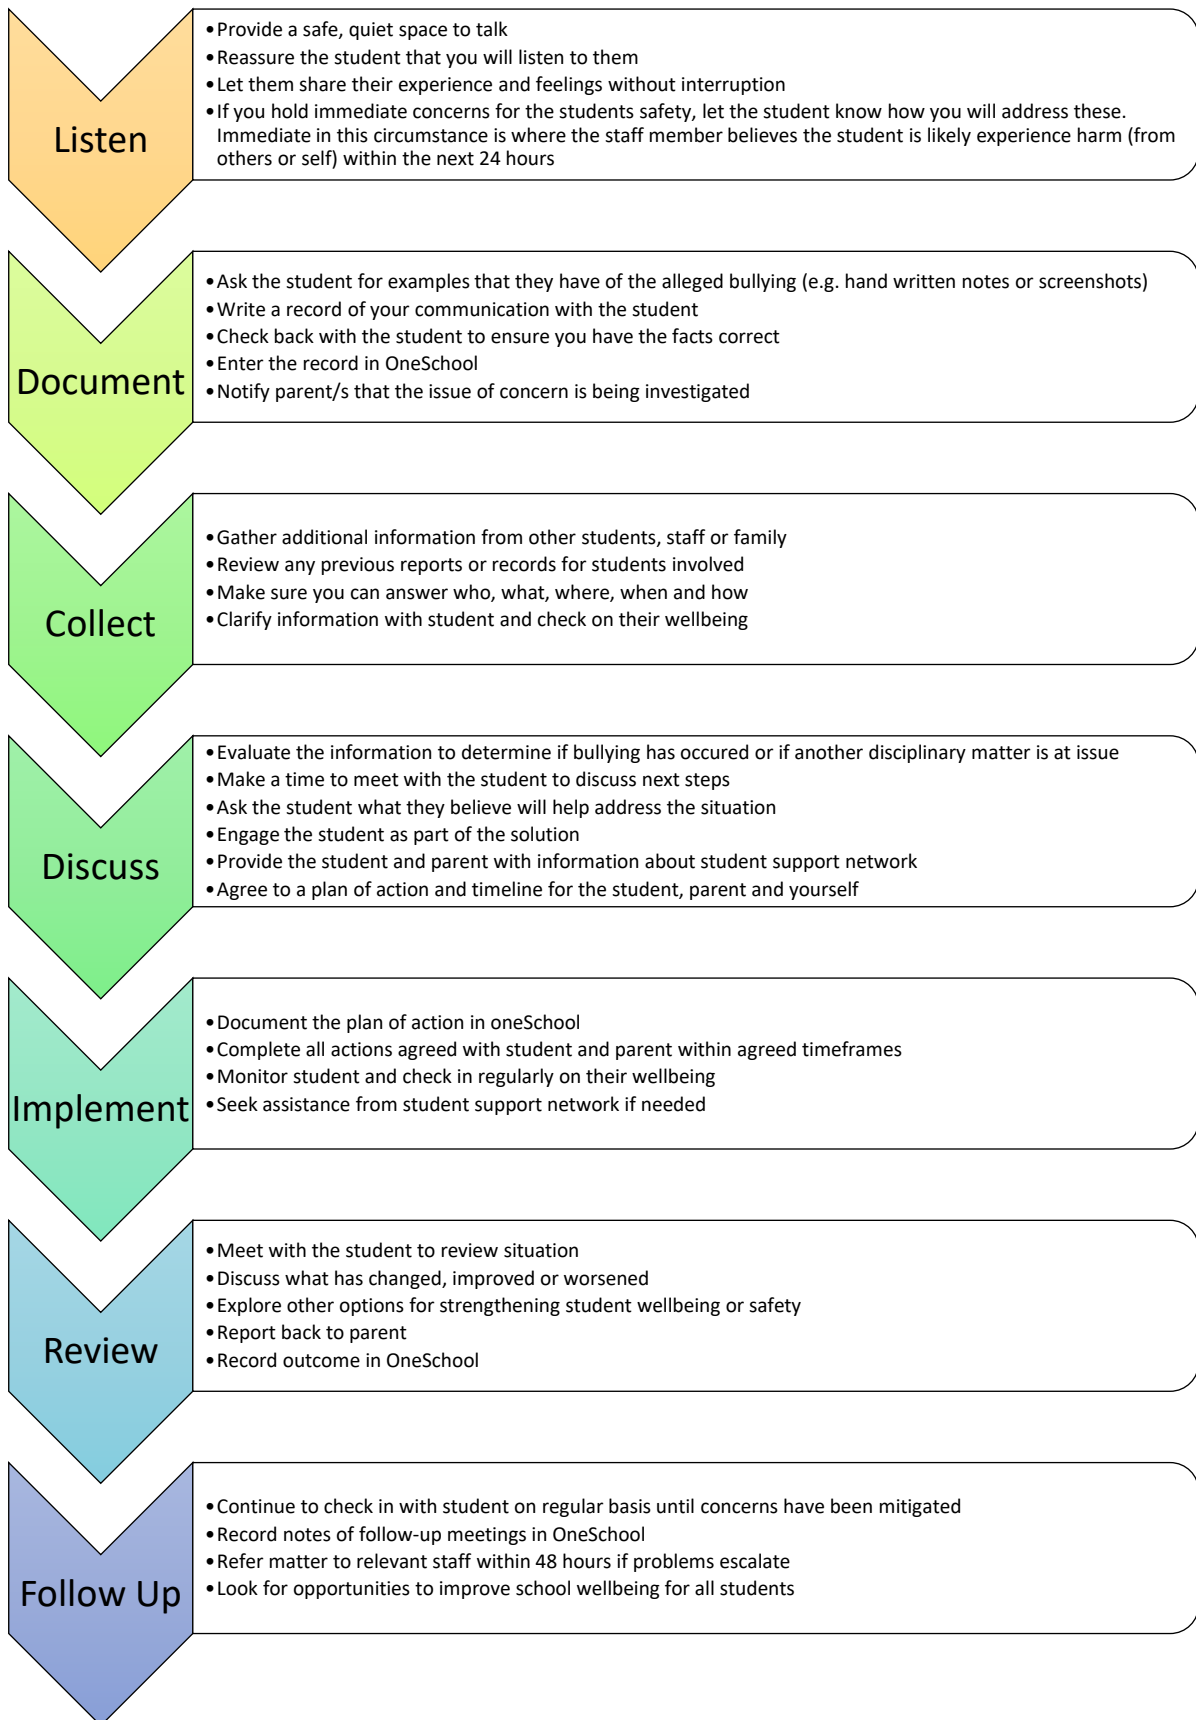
Listen

• Provide a safe, quiet space to talk
• Reassure the student that you will listen to them
• Let them share their experience and feelings without interruption
• If you hold immediate concerns for the students safety, let the student know how you will address these. Immediate in this circumstance is where the staff member believes the student is likely experience harm (from others or self) within the next 24 hours

Document

• Ask the student for examples that they have of the alleged bullying (e.g. hand written notes or screenshots)
• Write a record of your communication with the student
• Check back with the student to ensure you have the facts correct
• Enter the record in OneSchool
• Notify parent/s that the issue of concern is being investigated

Collect

• Gather additional information from other students, staff or family
• Review any previous reports or records for students involved
• Make sure you can answer who, what, where, when and how
• Clarify information with student and check on their wellbeing

Discuss

• Evaluate the information to determine if bullying has occured or if another disciplinary matter is at issue
• Make a time to meet with the student to discuss next steps
• Ask the student what they believe will help address the situation
• Engage the student as part of the solution
• Provide the student and parent with information about student support network
• Agree to a plan of action and timeline for the student, parent and yourself

Implement

• Document the plan of action in oneSchool
• Complete all actions agreed with student and parent within agreed timeframes
• Monitor student and check in regularly on their wellbeing
• Seek assistance from student support network if needed

Review

• Meet with the student to review situation
• Discuss what has changed, improved or worsened
• Explore other options for strengthening student wellbeing or safety
• Report back to parent
• Record outcome in OneSchool

Follow Up

• Continue to check in with student on regular basis until concerns have been mitigated
• Record notes of follow-up meetings in OneSchool
• Refer matter to relevant staff within 48 hours if problems escalate
• Look for opportunities to improve school wellbeing for all students